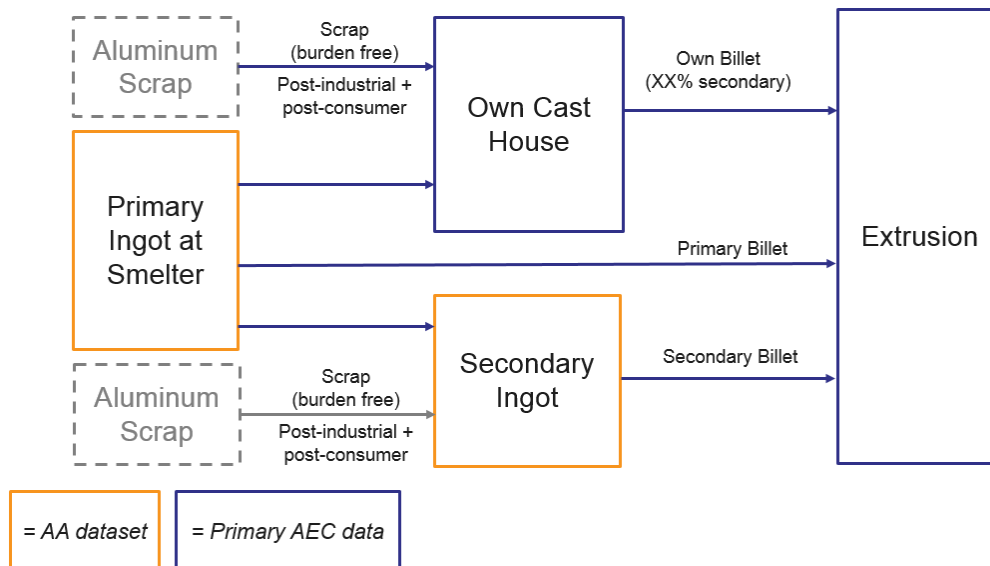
Aluminum Scrap

Scrap (burden free)

Post-industrial + post-consumer

Own Cast House

Own Billet (XX% secondary)

Primary Ingot at Smelter

Primary Billet

Extrusion

Aluminum Scrap

Scrap (burden free)

Post-industrial + post-consumer

Secondary Ingot

Secondary Billet

= AA dataset

= Primary AEC data